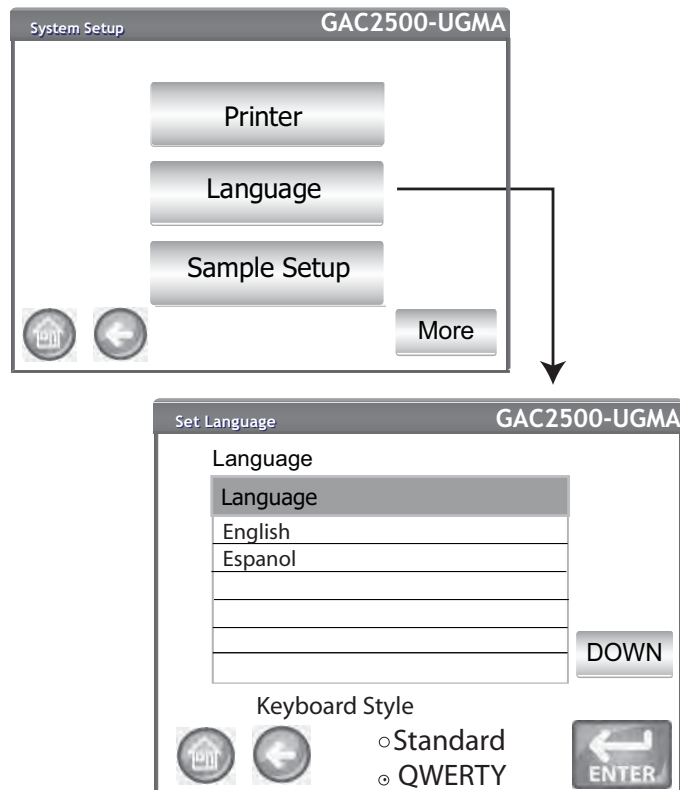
System Setup
GAC2500-UGMA

Printer

Language

Sample Setup

More

Set Language
GAC2500-UGMA

Language

| Language |
|---|
| English |
| Espanol |
| |
| |
| |
| |

DOWN

Keyboard Style

○Standard
⊙ QWERTY

ENTER